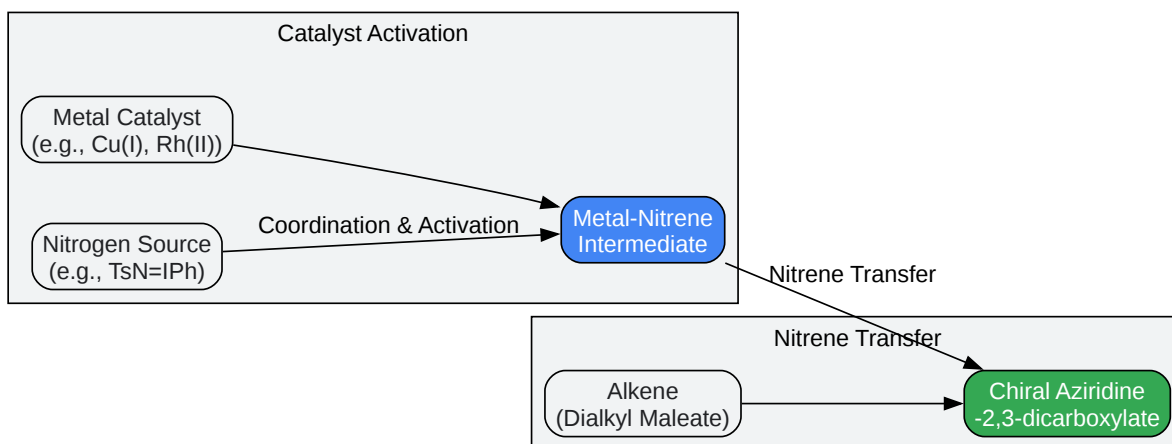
Catalyst Activation

Metal Catalyst
(e.g., Cu(I), Rh(II))

Nitrogen Source
(e.g., TsN=IPh)

Coordination & Activation

Metal-Nitrene
Intermediate

Nitrene Transfer

Nitrene Transfer

Alkene
(Dialkyl Maleate)

Chiral Aziridine
-2,3-dicarboxylate